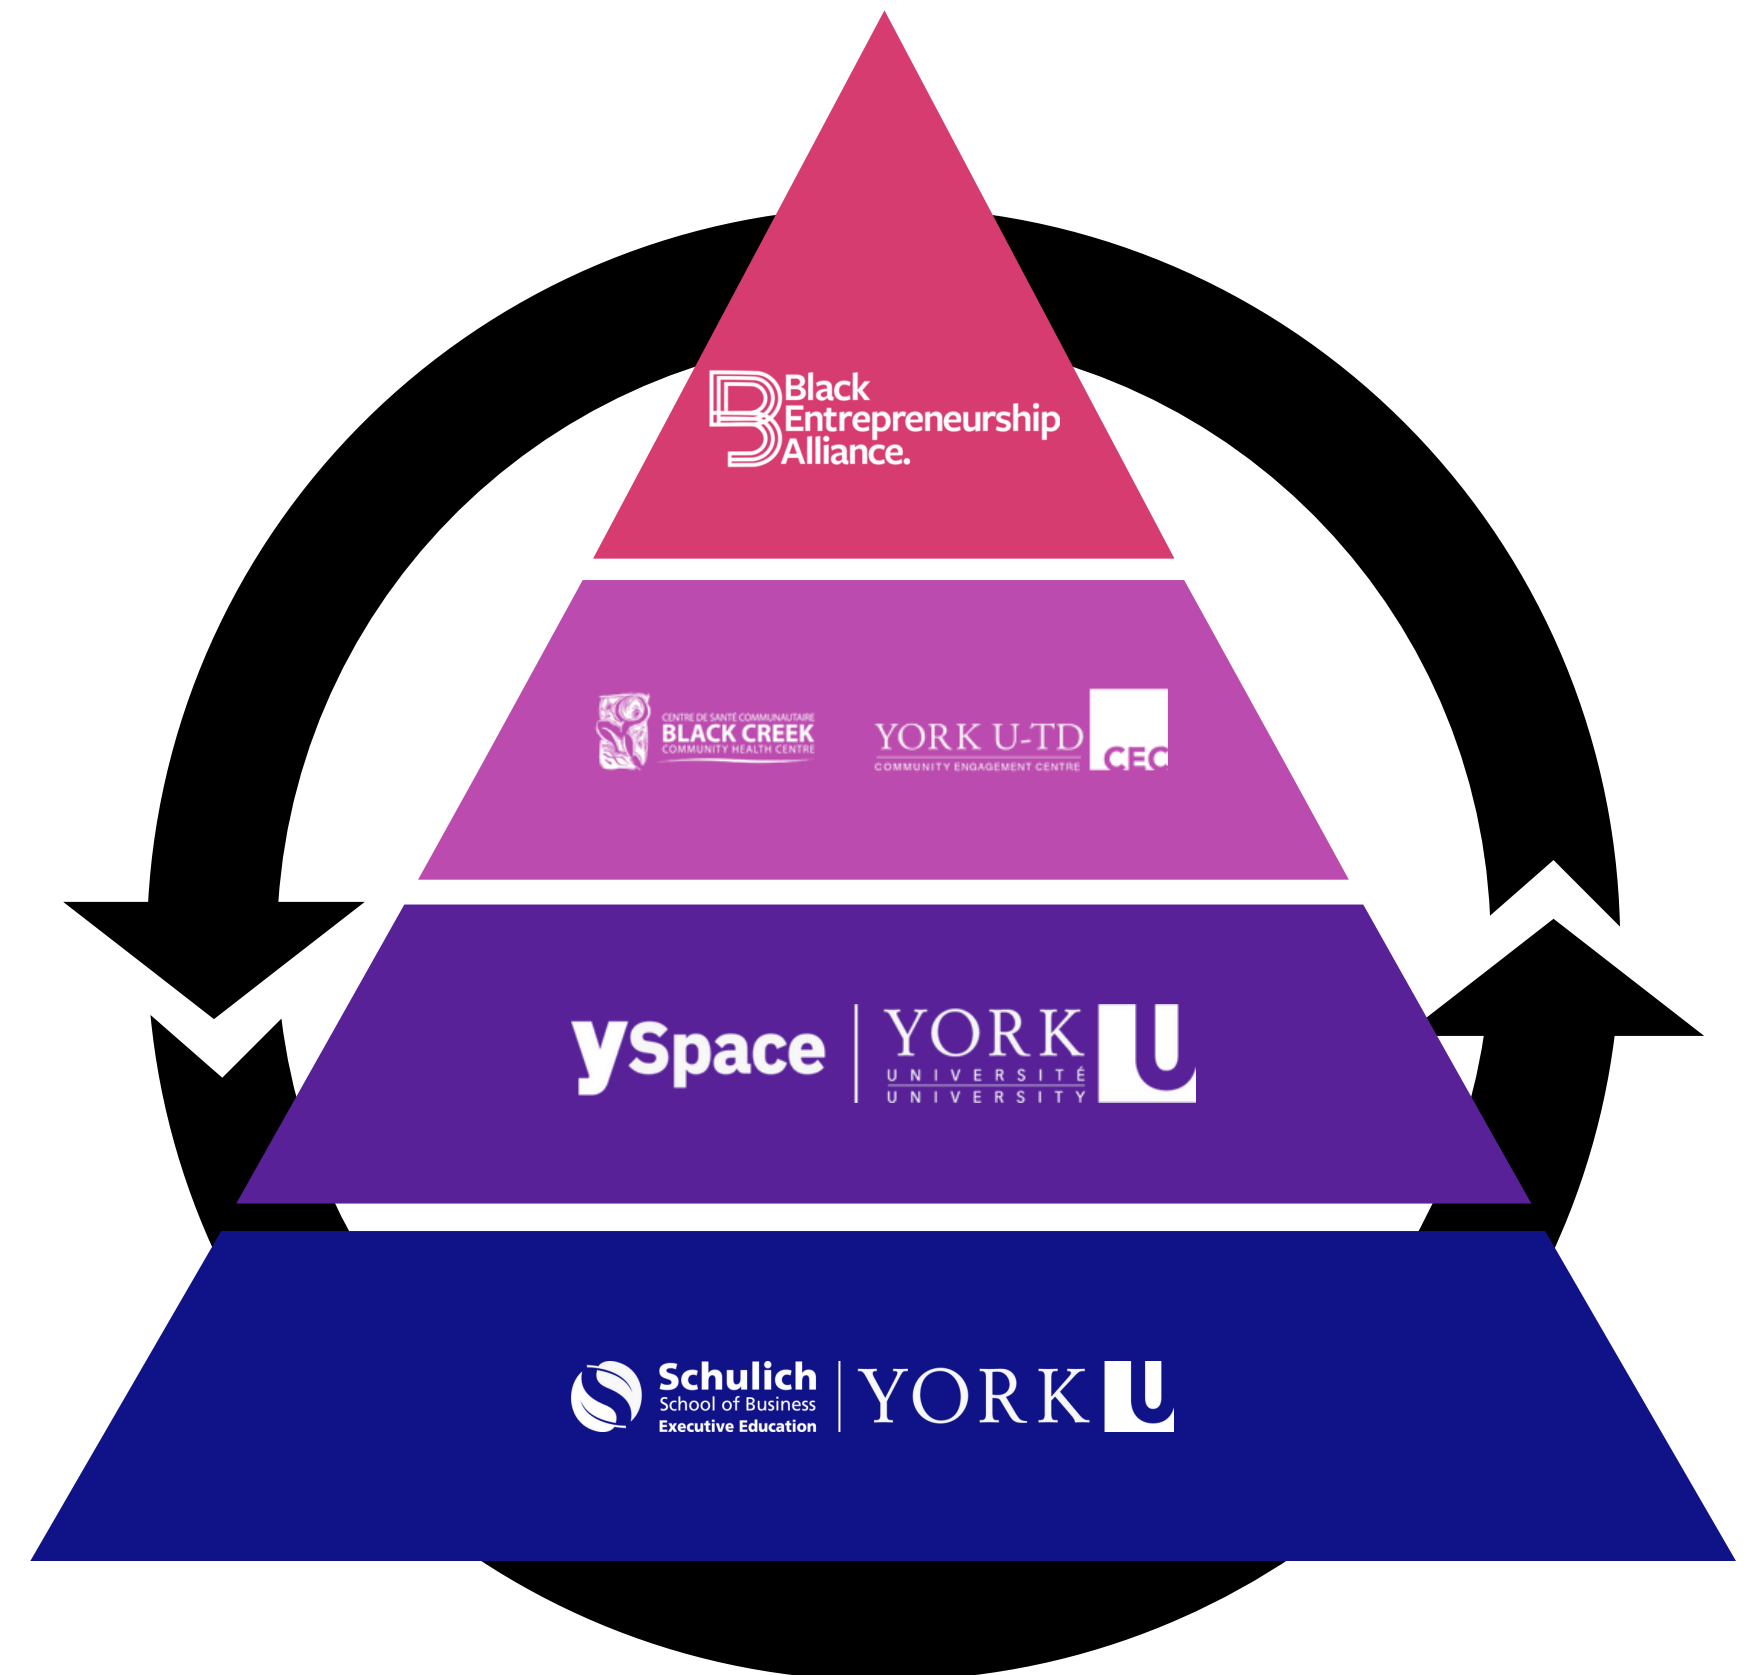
Black Entrepreneurship Alliance.

CENTRE DE SANTÉ COMMUNAUTAIRE
BLACK CREEK
COMMUNITY HEALTH CENTRE

YORK U-TD
COMMUNITY ENGAGEMENT CENTRE
CEC

ySpace

YORK
UNIVERSITÉ
UNIVERSITY
U

Schulich
School of Business
Executive Education

YORK
U